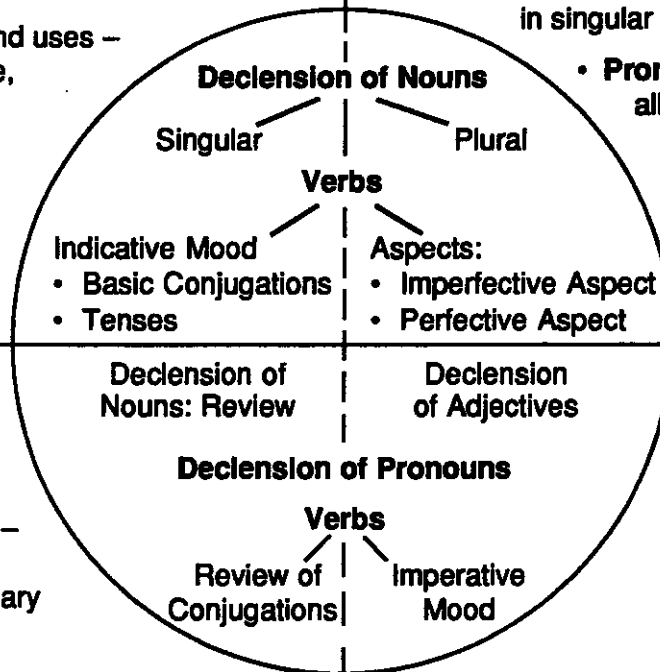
nd uses –
e,

in singular

• Pron
all

Declension of Nouns

Singular

Plural

Verbs

Indicative Mood
• Basic Conjugations
• Tenses

Aspects:
• Imperfective Aspect
• Perfective Aspect

Declension of Nouns: Review

Declension of Adjectives

Declension of Pronouns

Verbs

Review of Conjugations

Imperative Mood

–

ary